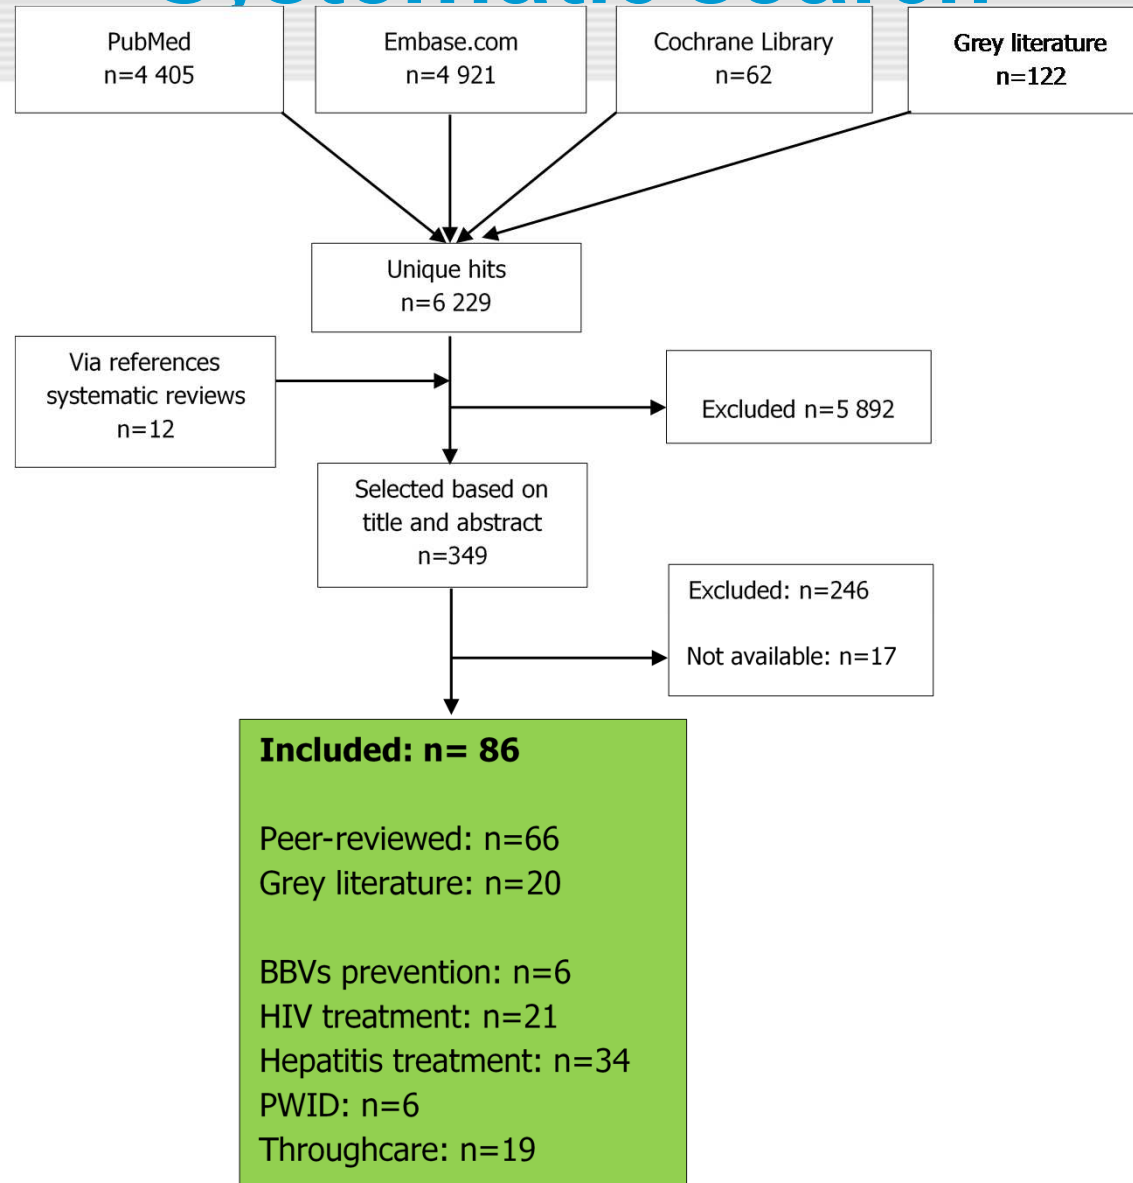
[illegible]

PubMed
n=4 405

Embase.com
n=4 921

Cochrane Library
n=62

Grey literature
n=122

Unique hits
n=6 229

Via references systematic reviews
n=12

Excluded n=5 892

Selected based on title and abstract
n=349

Excluded: n=246

Not available: n=17

**Included: n= 86**

Peer-reviewed: n=66
Grey literature: n=20

BBVs prevention: n=6
HIV treatment: n=21
Hepatitis treatment: n=34
PWID: n=6
Throughcare: n=19